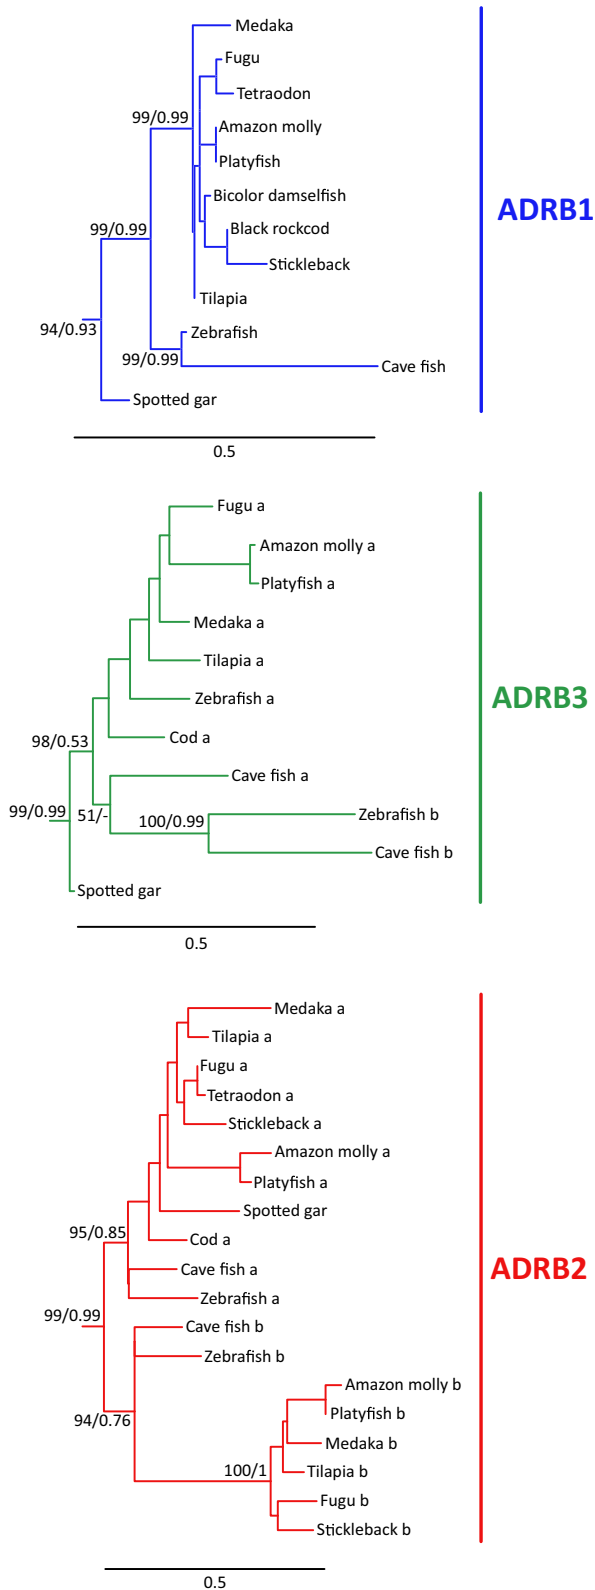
Medaka
Fugu
Tetraodon
99/0.99
Amazon molly
Platyfish
Bicolor damselfish
99/0.99
Black rockcod
Stickleback
Tilapia
94/0.93
Zebrafish
99/0.99
Cave fish
Spotted gar
0.5

ADRB1

Fugu a
Amazon molly a
Platyfish a
Medaka a
Tilapia a
Zebrafish a
98/0.53
Cod a
Cave fish a
99/0.99
51/-
100/0.99
Zebrafish b
Cave fish b
Spotted gar
0.5

ADRB3

Medaka a
Tilapia a
Fugu a
Tetraodon a
Stickleback a
Amazon molly a
Platyfish a
Spotted gar
95/0.85
Cod a
Cave fish a
Zebrafish a
99/0.99
Cave fish b
Zebrafish b
Amazon molly b
Platyfish b
94/0.76
Medaka b
100/1
Tilapia b
Fugu b
Stickleback b
0.5

ADRB2